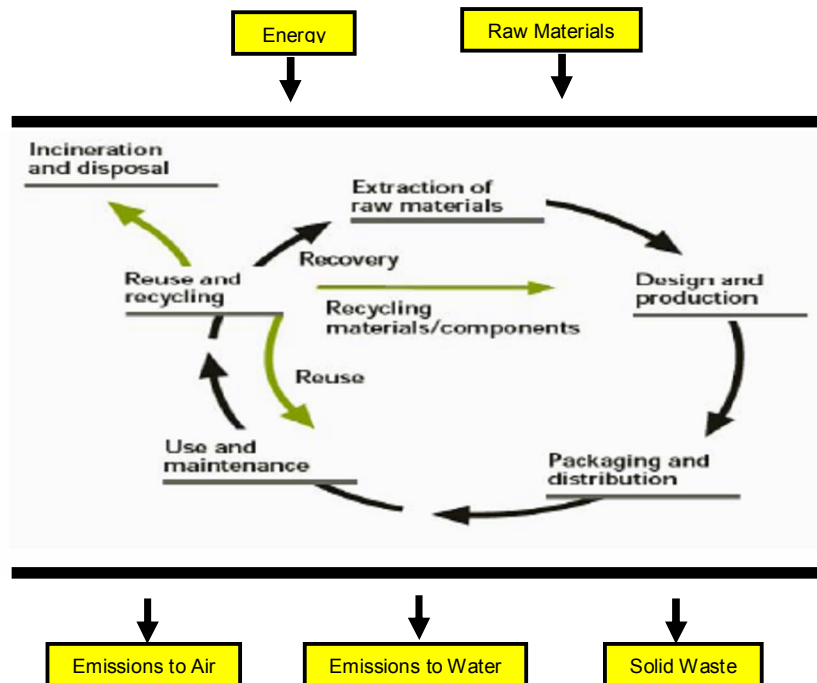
Energy

Raw Materials

Incineration and disposal

Extraction of raw materials

Recovery

Reuse and recycling

Design and production

Recycling materials/components

Reuse

Use and maintenance

Packaging and distribution

Emissions to Air

Emissions to Water

Solid Waste